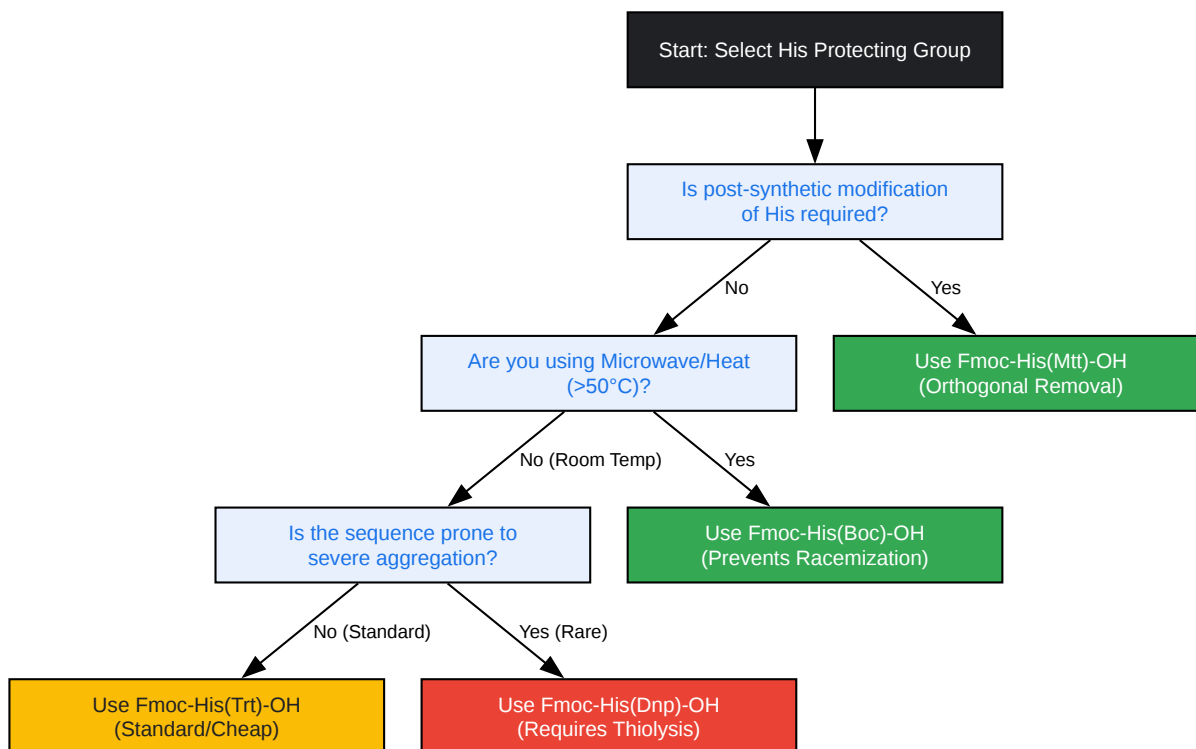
Start: Select His Protecting Group

Is post-synthetic modification of His required?

No

Yes

Are you using Microwave/Heat (>50°C)?

Use Fmoc-His(Mtt)-OH (Orthogonal Removal)

No (Room Temp)

Yes

Is the sequence prone to severe aggregation?

Use Fmoc-His(Boc)-OH (Prevents Racemization)

No (Standard)

Yes (Rare)

Use Fmoc-His(Trt)-OH (Standard/Cheap)

Use Fmoc-His(Dnp)-OH (Requires Thiolysis)